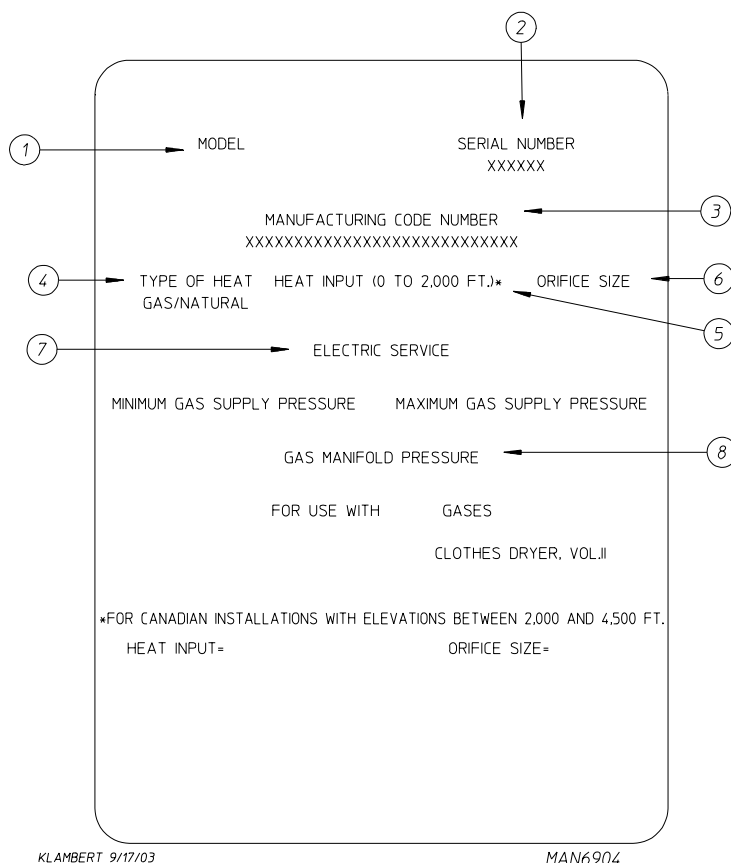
2

1

MODEL

SERIAL NUMBER
XXXXXX

MANUFACTURING CODE NUMBER
XXXXXXXXXXXXXXXXXXXXXXXXXXXX

3

4

TYPE OF HEAT
GAS/NATURAL

HEAT INPUT (0 TO 2,000 FT.)*

ORIFICE SIZE

6

5

7

ELECTRIC SERVICE

MINIMUM GAS SUPPLY PRESSURE

MAXIMUM GAS SUPPLY PRESSURE

GAS MANIFOLD PRESSURE

8

FOR USE WITH GASES

CLOTHES DRYER, VOL.II

*FOR CANADIAN INSTALLATIONS WITH ELEVATIONS BETWEEN 2,000 AND 4,500 FT.
HEAT INPUT= ORIFICE SIZE=

KLAMBERT 9/17/03

MAN6904